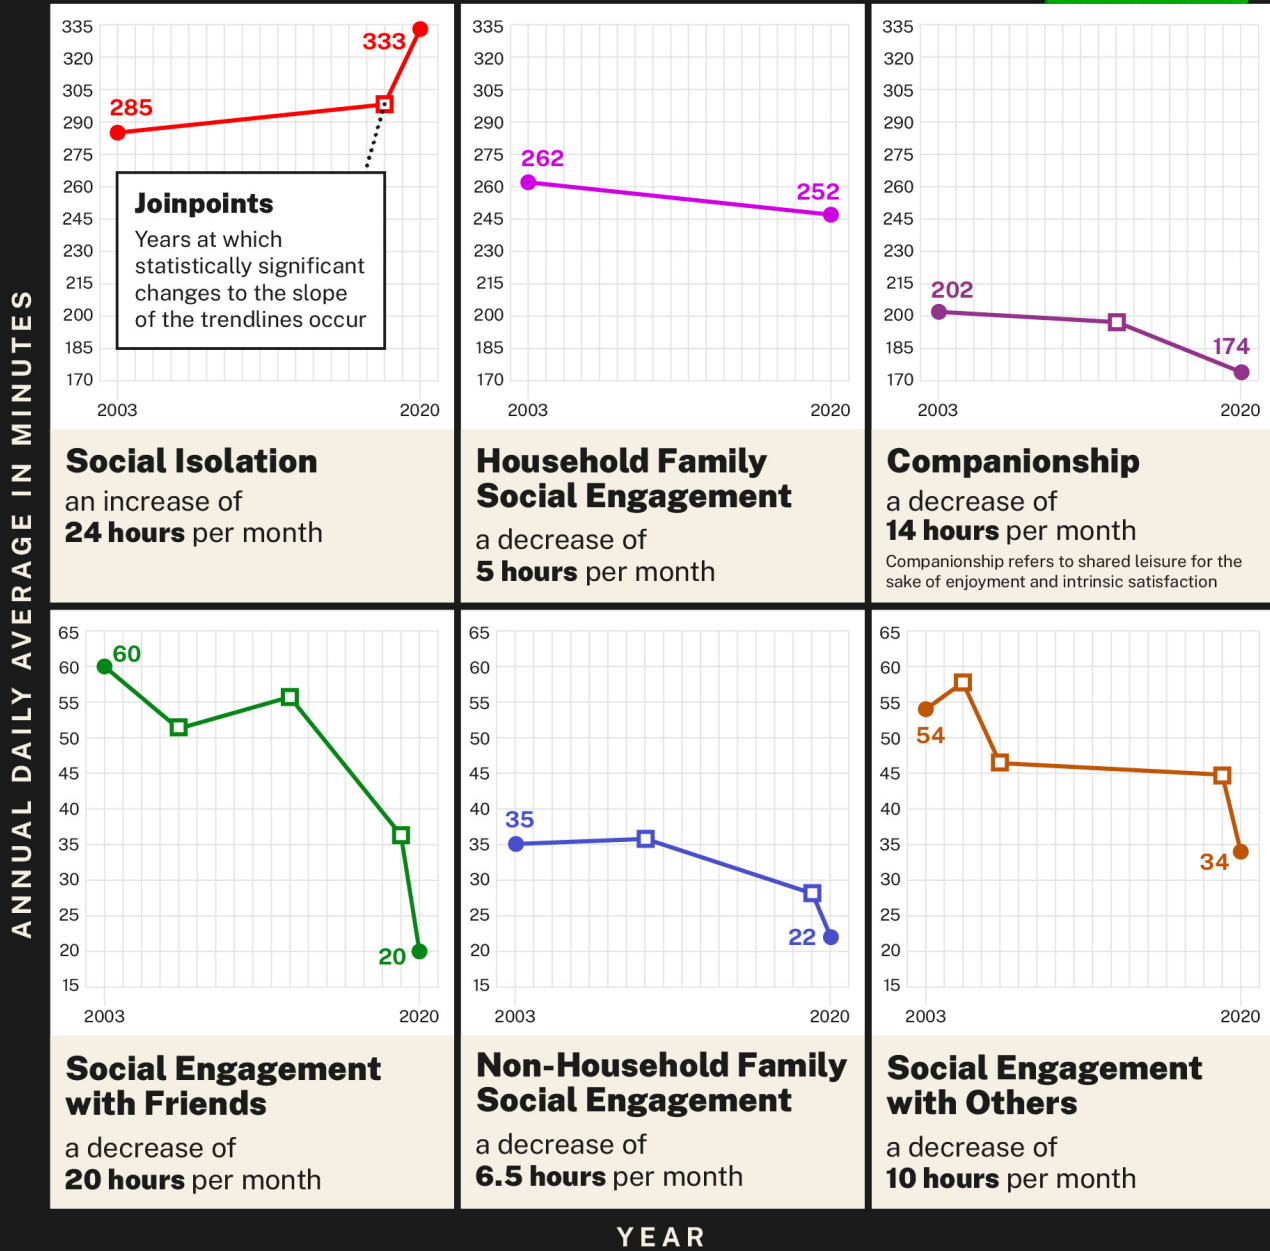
ANNUAL DAILY AVERAGE IN MINUTES

335
320
305
290
275
260
245
230
215
200
185
170
2003
2020
285
333

Joinpoints
Years at which statistically significant changes to the slope of the trendlines occur

Social Isolation
an increase of
24 hours per month

335
320
305
290
275
260
245
230
215
200
185
170
2003
2020
262
252

Household Family Social Engagement
a decrease of
5 hours per month

335
320
305
290
275
260
245
230
215
200
185
170
2003
2020
202
174

Companionship
a decrease of
14 hours per month
Companionship refers to shared leisure for the sake of enjoyment and intrinsic satisfaction

65
60
55
50
45
40
35
30
25
20
15
2003
2020
60
20

Social Engagement with Friends
a decrease of
20 hours per month

65
60
55
50
45
40
35
30
25
20
15
2003
2020
35
22

Non-Household Family Social Engagement
a decrease of
6.5 hours per month

65
60
55
50
45
40
35
30
25
20
15
2003
2020
54
34

Social Engagement with Others
a decrease of
10 hours per month

YEAR